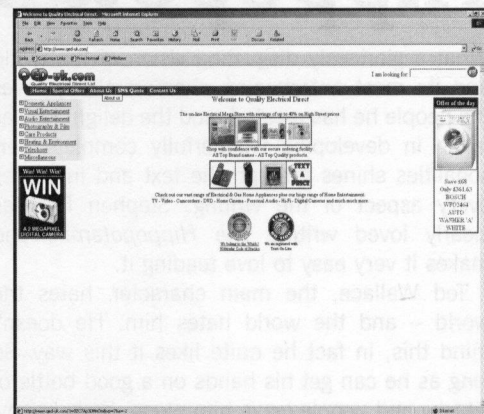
Welcome to Quality Electrical Direct - Microsoft Internet Explorer

File Edit View Favorites Tools Help

Back Forward Stop Refresh Home Search Favorites History Mail Print Edit Discuss Related

Address http://www.qed-uk.com/

Links Customize Links Free Hotmail Windows

QED-uk.com

Quality Electrical Direct

I am looking for

Home Special Offers About Us BPH Quote Contact Us

Domestic Appliances
Visual Entertainment
Audio Entertainment
Photography & Film
Car Products
Heating & Environment
Telephony
Miscellaneous

Woo! Woo! Woo!
WIN
A 3 MEGAPIXEL DIGITAL CAMERA

Welcome to Quality Electrical Direct

The on-line Electrical Mega Store with savings of up to 40% on High Street prices

Shop with confidence with our secure ordering facility
All Top Brand names - All Top Quality products

Check out our vast range of Electrical & Gas Home Appliances plus our huge range of Home Entertainment.
TV - Video - Camcorders - DVD - Home Cinema - Personal Audio - Hi-Fi - Digital Camera and much much more.

Offer of the day

Save £68
Only £361.63
BOSCH
WFF1201
AUTO
WASHER 'A'
WHITE

people he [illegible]
in develop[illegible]
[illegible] shines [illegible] text and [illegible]
aspect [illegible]
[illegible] loved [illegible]
makes it very easy to love reading it.

Ted Wallace, the main character, hates the world – and the world hates him. He doesn't mind this, in fact he quite likes it this way, as long as he can get his hands on a good bottle

Internet